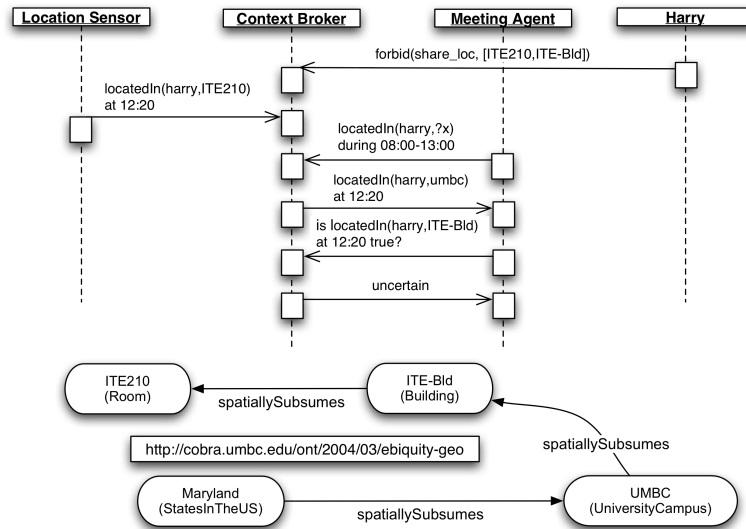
Location Sensor

Context Broker

Meeting Agent

Harry

forbid(share_loc, [ITE210,ITE-Bld])

locatedIn(harry,ITE210) at 12:20

locatedIn(harry,?x) during 08:00-13:00

locatedIn(harry,umbc) at 12:20

is locatedIn(harry,ITE-Bld) at 12:20 true?

uncertain

ITE210 (Room)

spatiallySubsumes

ITE-Bld (Building)

http://cobra.umbc.edu/ont/2004/03/ebiquity-geo

spatiallySubsumes

Maryland (StatesInTheUS)

spatiallySubsumes

UMBC (UniversityCampus)